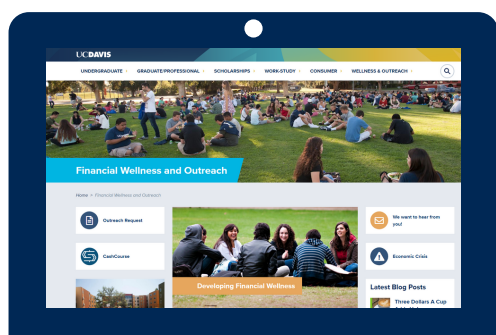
UCDAVIS

UNDERGRADUATE GRADUATE/PROFESSIONAL SCHOLARSHIPS WORK-STUDY CONSUMER WELLNESS & OUTREACH

Financial Wellness and Outreach

Home > Financial Wellness and Outreach

Outreach Request

CashCourse

Developing Financial Wellness

We want to hear from you!

Economic Crisis

Latest Blog Posts

Three Dollars A Cup